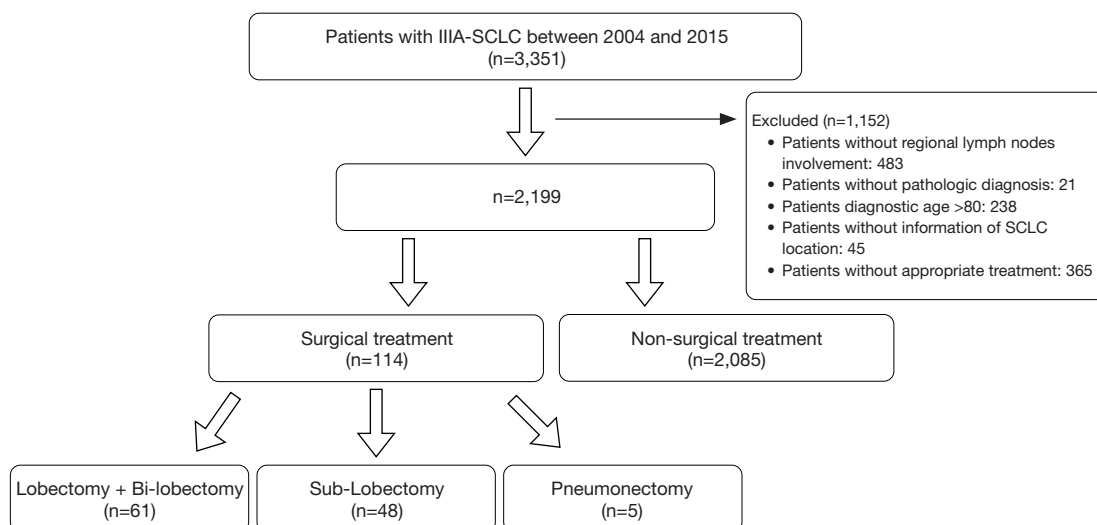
Patients with IIIA-SCLC between 2004 and 2015
(n=3,351)

Excluded (n=1,152)
• Patients without regional lymph nodes involvement: 483
• Patients without pathologic diagnosis: 21
• Patients diagnostic age >80: 238
• Patients without information of SCLC location: 45
• Patients without appropriate treatment: 365

n=2,199

Surgical treatment
(n=114)

Non-surgical treatment
(n=2,085)

Lobectomy + Bi-lobectomy
(n=61)

Sub-Lobectomy
(n=48)

Pneumonectomy
(n=5)